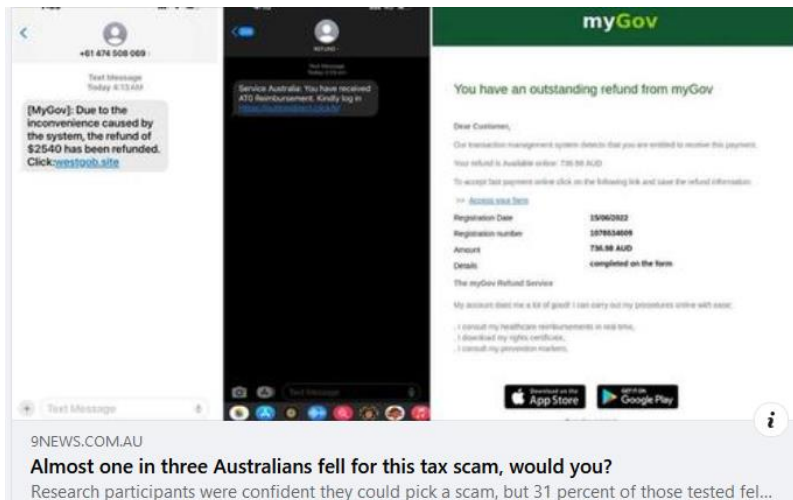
+61 474 508 069

Text Message
Today 4:13AM

[MyGov]: Due to the inconvenience caused by the system, the refund of $2540 has been refunded. Click:westgob.site

Text Message

REFUND

Text Message
Today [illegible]

Service Australia: You have received ATO Reimbursement. Kindly log in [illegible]

Text Message

myGov

You have an outstanding refund from myGov

Dear Customer,

Our transaction management system detects that you are entitled to receive this payment.

Your refund is Available online: 736.98 AUD

To accept fast payment online click on the following link and save the refund information:

>> Access your form

| | |
|---|---|
| Registration Date | 15/06/2022 |
| Registration number | 1078634606 |
| Amount | 736.98 AUD |
| Details | completed on the form |

The myGov Refund Service

My account does me a lot of good! I can carry out my procedures online with ease:

- I consult my healthcare reimbursements in real time,
- I download my rights certificate,
- I consult my prevention markers,

Download on the App Store

GET IT ON Google Play

i

9NEWS.COM.AU

Almost one in three Australians fell for this tax scam, would you?

Research participants were confident they could pick a scam, but 31 percent of those tested fel...